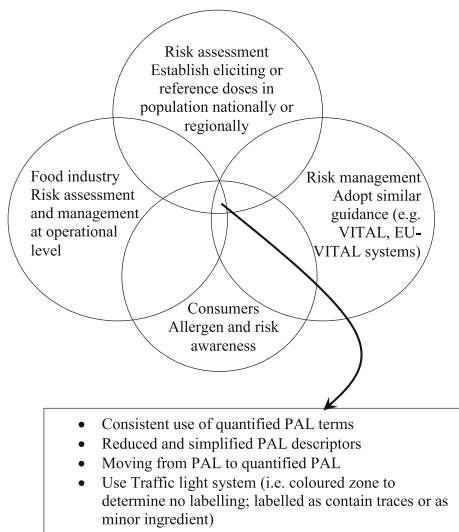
Risk assessment
Establish eliciting or reference doses in population nationally or regionally

Food industry
Risk assessment and management at operational level

Risk management
Adopt similar guidance (e.g. VITAL, EU-VITAL systems)

Consumers
Allergen and risk awareness

- Consistent use of quantified PAL terms
- Reduced and simplified PAL descriptors
- Moving from PAL to quantified PAL
- Use Traffic light system (i.e. coloured zone to determine no labelling; labelled as contain traces or as minor ingredient)